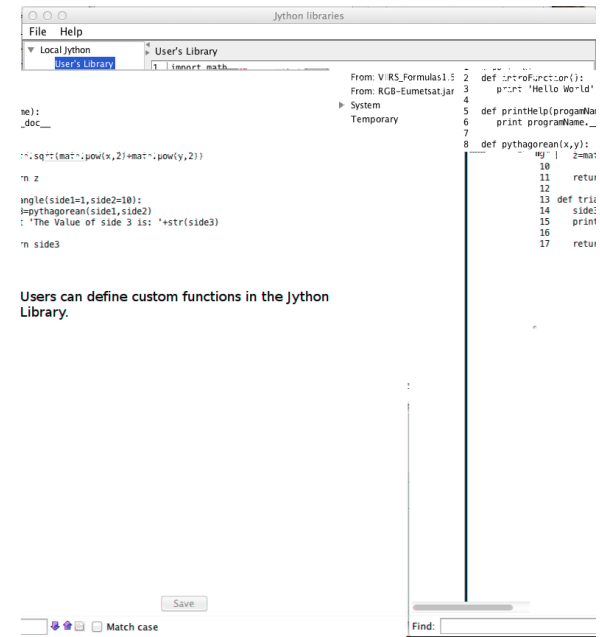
Jython libraries

File Help

Local Jython

User's Library

User's Library

1 import math

From: VIIRS_Formulas1.5

From: RGB-Eumetsat.jar

System

Temporary

2 def introFunction():
3 print 'Hello World'
4
5 def printHelp(progamNa
6 print programName._
7
8 def pythagorean(x,y):

me):
_doc__

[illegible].sqrt(math.pow(x,2)+math.pow(y,2))

rn z

ngle(side1=1,side2=10):
3=pythagorean(side1,side2)
: 'The Value of side 3 is: '+str(side3)

rn side3

9 z=mat
10
11 retur
12
13 def tria
14 side3
15 print
16
17 retur

Users can define custom functions in the Jython Library.

Save

Match case

Find: